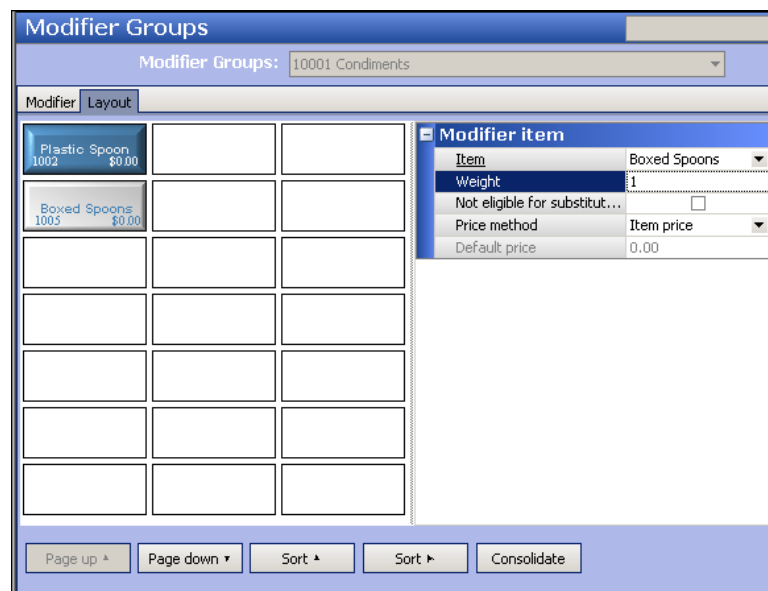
Modifier Groups

Modifier Groups: 10001 Condiments

Modifier Layout

Plastic Spoon
1002 $0.00

Boxed Spoons
1005 $0.00

Modifier item

| Item | Boxed Spoons |
|---|---|
| Weight | 1 |
| Not eligible for substitut... | |
| Price method | Item price |
| Default price | 0.00 |

Page up ▲ Page down ▼ Sort ▲ Sort ▶ Consolidate